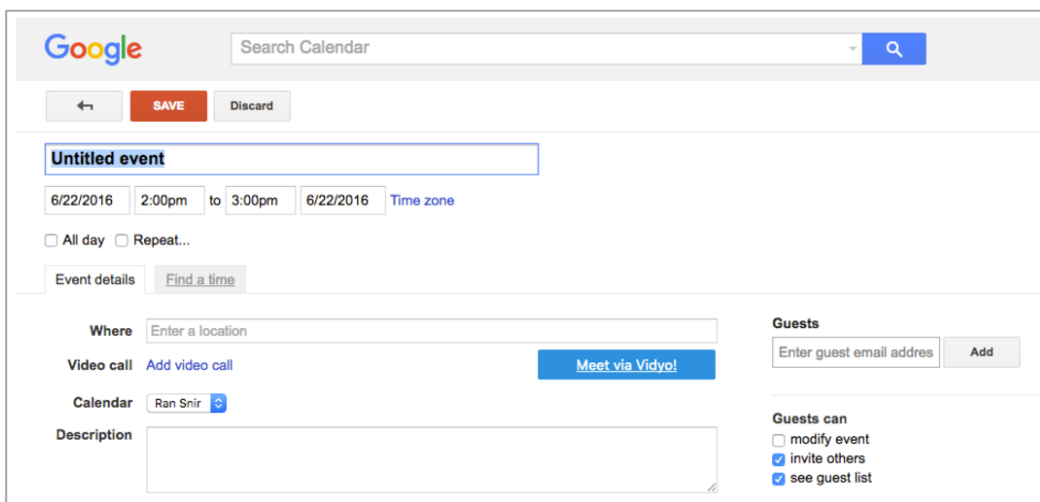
Google

Search Calendar

SAVE

Discard

Untitled event

6/22/2016 2:00pm to 3:00pm 6/22/2016 Time zone

All day Repeat...

Event details

Find a time

Where Enter a location

Video call Add video call

Meet via Vidyo!

Calendar Ran Snir

Description

Guests

Enter guest email addres

Add

Guests can

modify event

invite others

see guest list